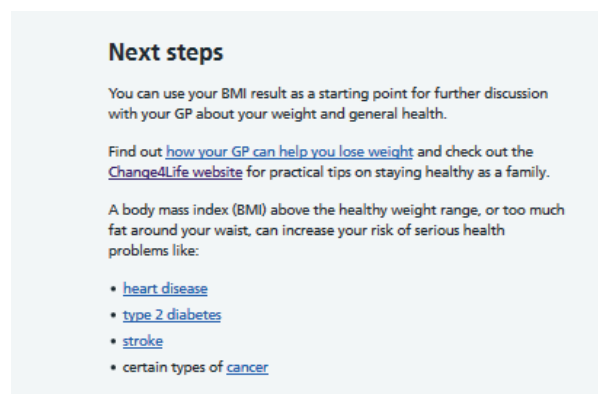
Next steps

You can use your BMI result as a starting point for further discussion with your GP about your weight and general health.

Find out how your GP can help you lose weight and check out the Change4Life website for practical tips on staying healthy as a family.

A body mass index (BMI) above the healthy weight range, or too much fat around your waist, can increase your risk of serious health problems like:

- heart disease
- type 2 diabetes
- stroke
- certain types of cancer